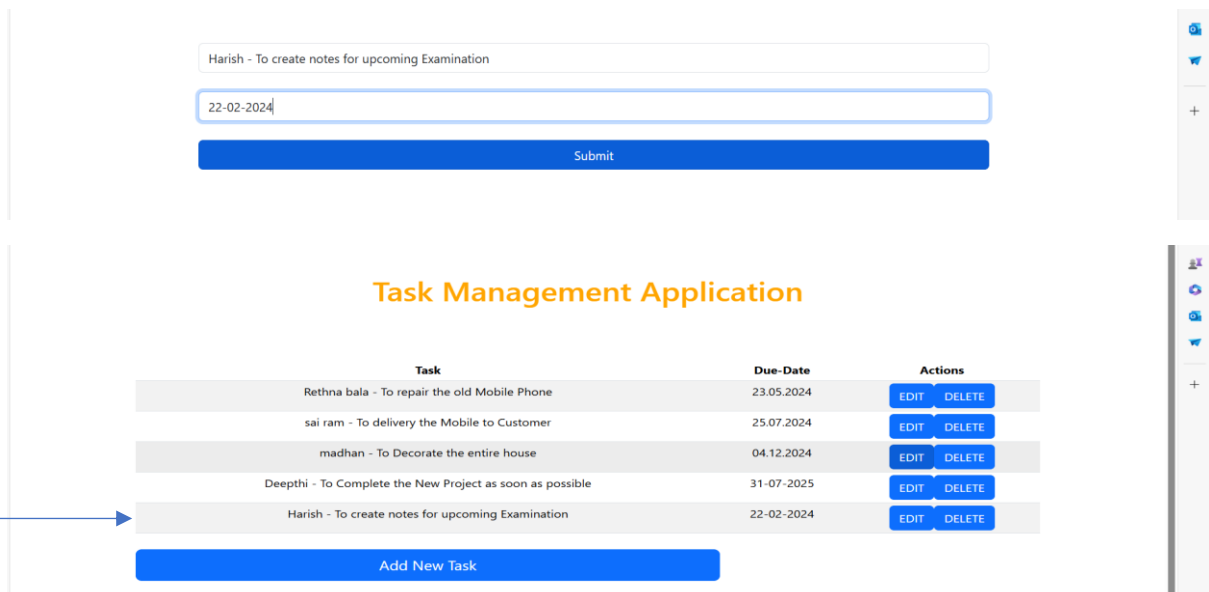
Harish - To create notes for upcoming Examination

22-02-2024

Submit

Task Management Application

| Task | Due-Date | Actions |
|---|---|---|
| Rethna bala - To repair the old Mobile Phone | 23.05.2024 | EDIT DELETE |
| sai ram - To delivery the Mobile to Customer | 25.07.2024 | EDIT DELETE |
| madhan - To Decorate the entire house | 04.12.2024 | EDIT DELETE |
| Deepthi - To Complete the New Project as soon as possible | 31-07-2025 | EDIT DELETE |
| Harish - To create notes for upcoming Examination | 22-02-2024 | EDIT DELETE |

Add New Task